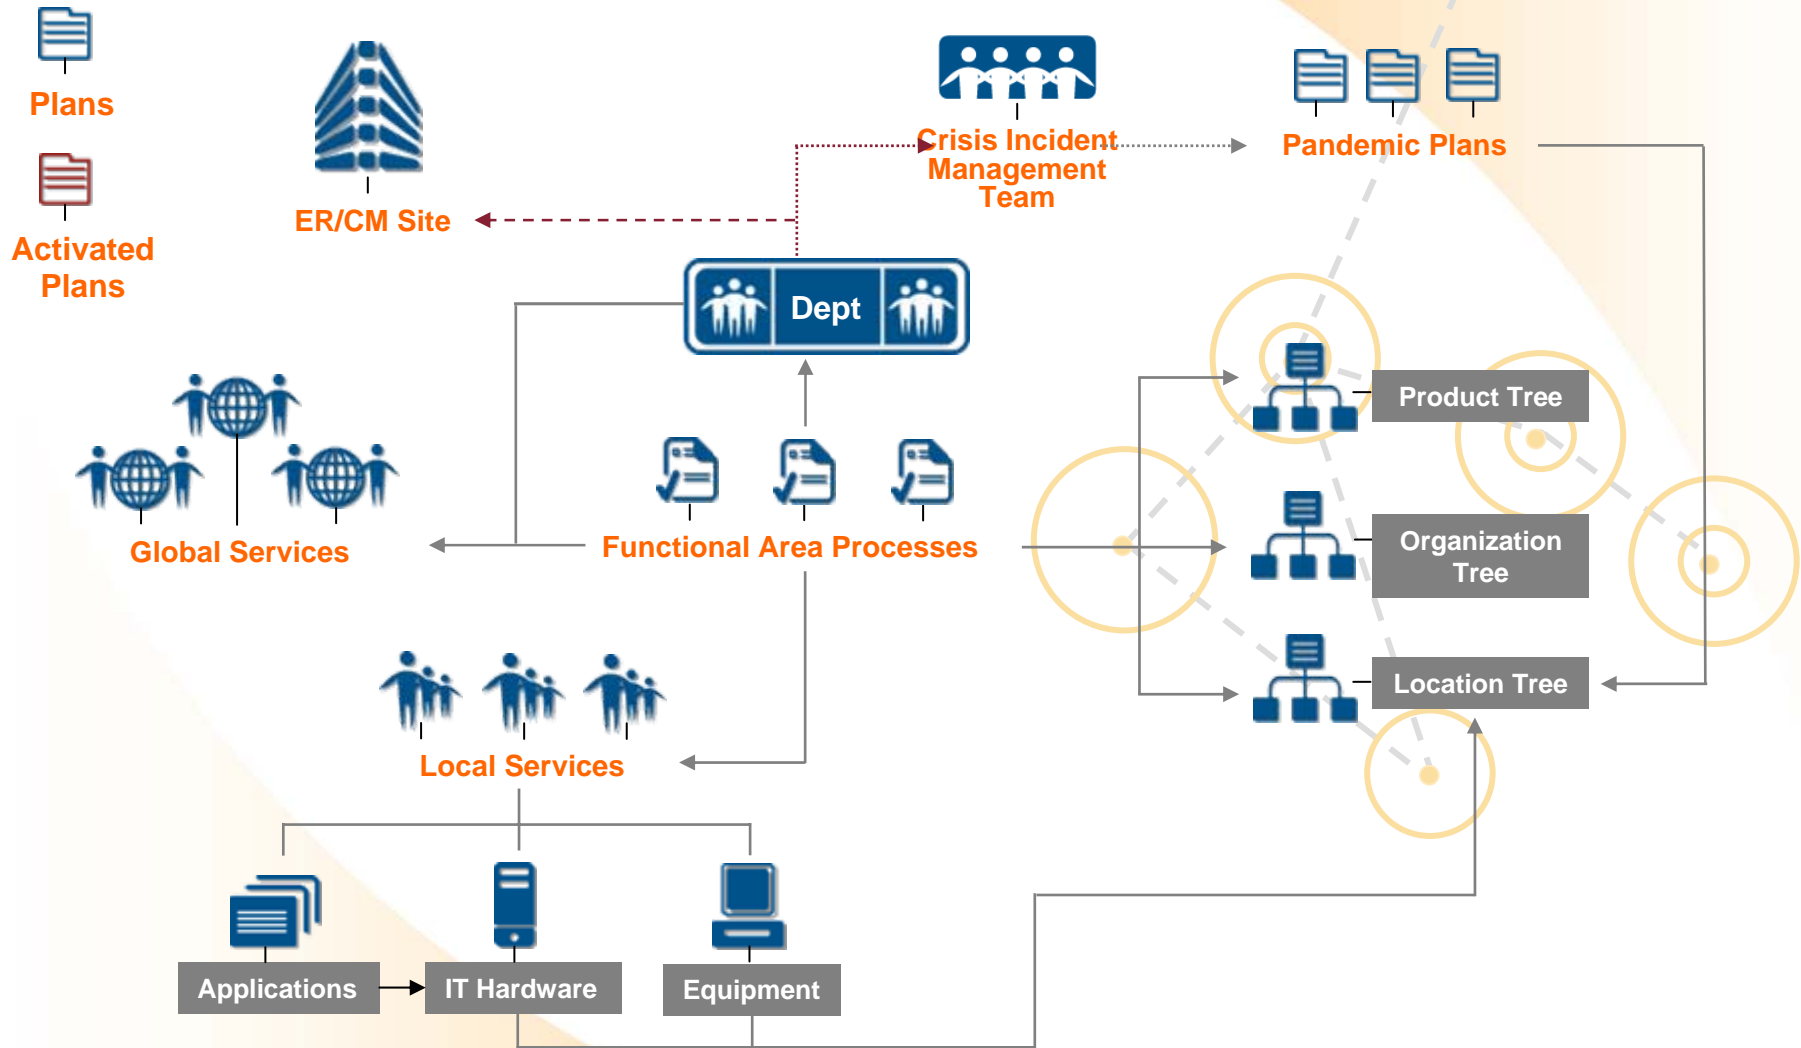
Plans

Activated Plans

ER/CM Site

Crisis Incident Management Team

Pandemic Plans

Dept

Product Tree

Global Services

Functional Area Processes

Organization Tree

Location Tree

Local Services

Applications

IT Hardware

Equipment